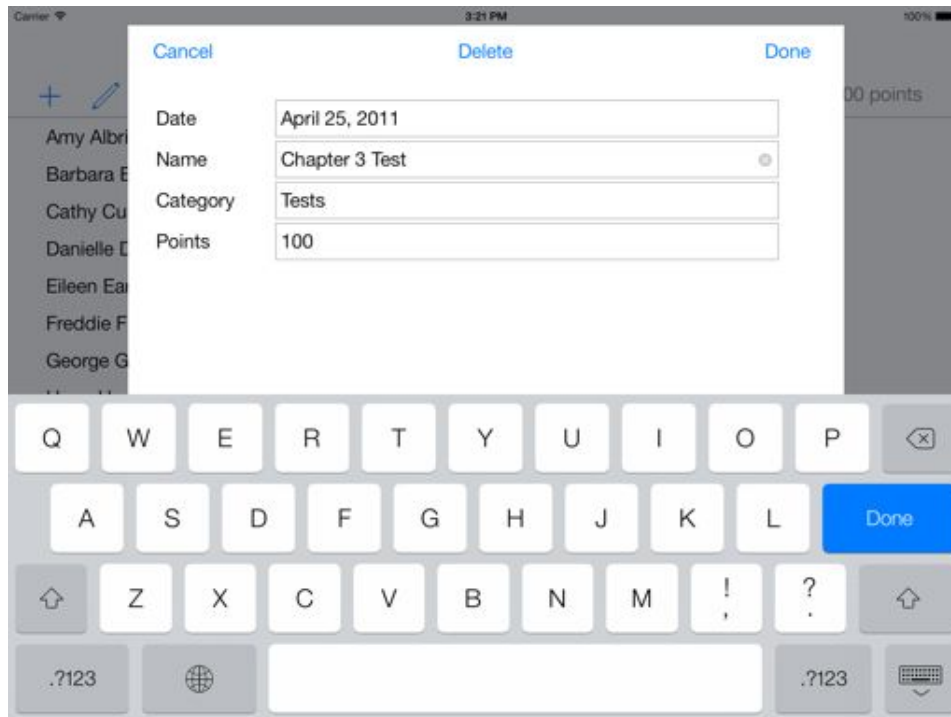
Carrier
3:21 PM
100%

Cancel
Delete
Done

00 points

Amy Albri
Barbara E
Cathy Cu
Danielle D
Eileen Ea
Freddie F
George G

Date April 25, 2011
Name Chapter 3 Test
Category Tests
Points 100

Q W E R T Y U I O P
A S D F G H J K L Done
Z X C V B N M ! , ? .
.?123 .?123